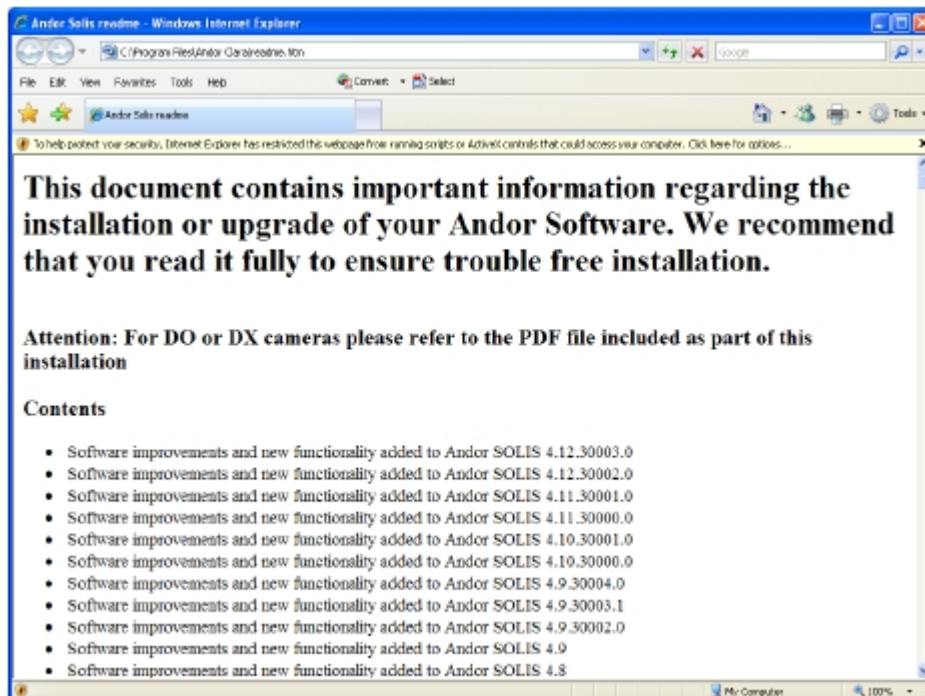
Andor Solis readme - Windows Internet Explorer

C:\Program Files\Andor Clara\readme.htm

Google

File Edit View Favorites Tools Help

Convert Select

Andor Solis readme

Tools

To help protect your security, Internet Explorer has restricted this webpage from running scripts or ActiveX controls that could access your computer. Click here for options...

This document contains important information regarding the installation or upgrade of your Andor Software. We recommend that you read it fully to ensure trouble free installation.

Attention: For DO or DX cameras please refer to the PDF file included as part of this installation

Contents

- Software improvements and new functionality added to Andor SOLIS 4.12.30003.0
- Software improvements and new functionality added to Andor SOLIS 4.12.30002.0
- Software improvements and new functionality added to Andor SOLIS 4.11.30001.0
- Software improvements and new functionality added to Andor SOLIS 4.11.30000.0
- Software improvements and new functionality added to Andor SOLIS 4.10.30001.0
- Software improvements and new functionality added to Andor SOLIS 4.10.30000.0
- Software improvements and new functionality added to Andor SOLIS 4.9.30004.0
- Software improvements and new functionality added to Andor SOLIS 4.9.30003.1
- Software improvements and new functionality added to Andor SOLIS 4.9.30002.0
- Software improvements and new functionality added to Andor SOLIS 4.9
- Software improvements and new functionality added to Andor SOLIS 4.8

My Computer

100%